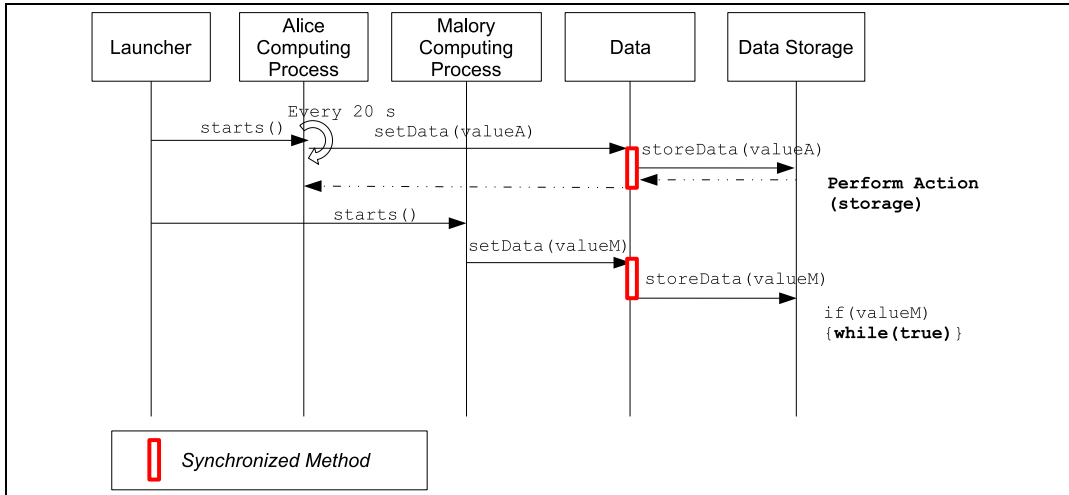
Launcher

Alice Computing Process

Malory Computing Process

Data

Data Storage

Every 20 s

starts()

setData(valueA)

storeData(valueA)

Perform Action (storage)

starts()

setData(valueM)

storeData(valueM)

if(valueM) {while(true)}

Synchronized Method